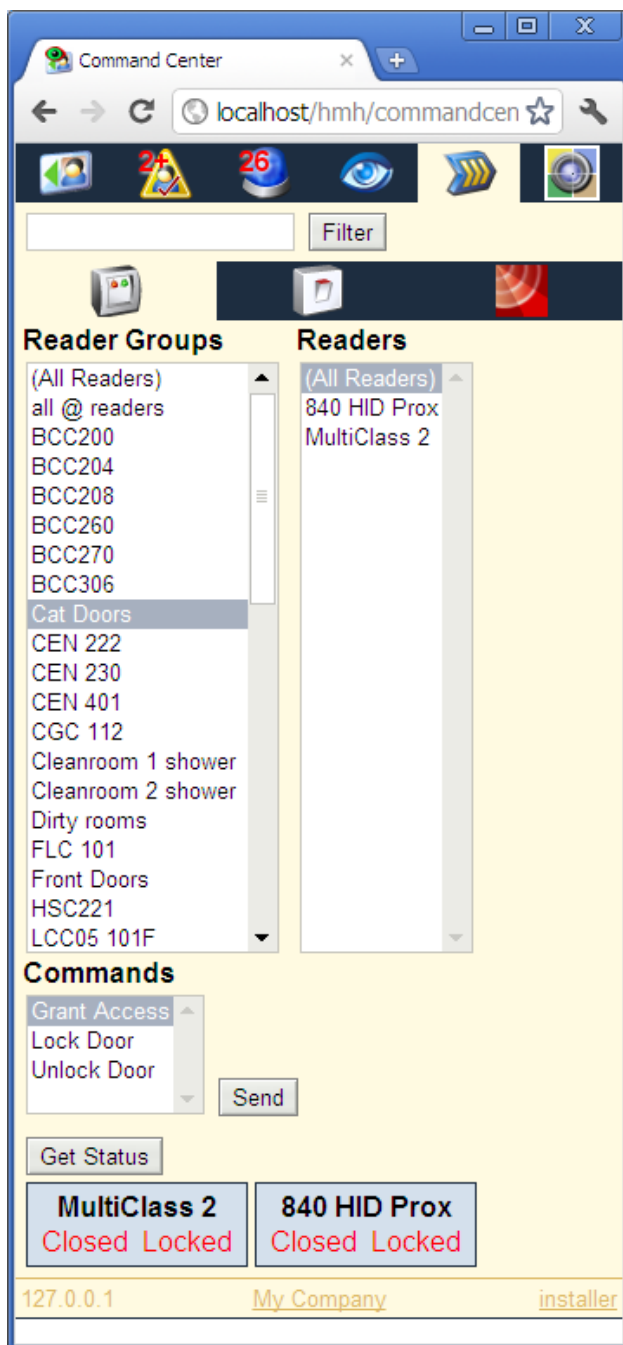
Command Center

localhost/hmh/commandcen

2+

26

Filter

Reader Groups

(All Readers)
all @ readers
BCC200
BCC204
BCC208
BCC260
BCC270
BCC306
Cat Doors
CEN 222
CEN 230
CEN 401
CGC 112
Cleanroom 1 shower
Cleanroom 2 shower
Dirty rooms
FLC 101
Front Doors
HSC221
LCC05 101F

Readers

(All Readers)
840 HID Prox
MultiClass 2

Commands

Grant Access
Lock Door
Unlock Door

Send

Get Status

MultiClass 2
Closed Locked

840 HID Prox
Closed Locked

127.0.0.1 My Company installer